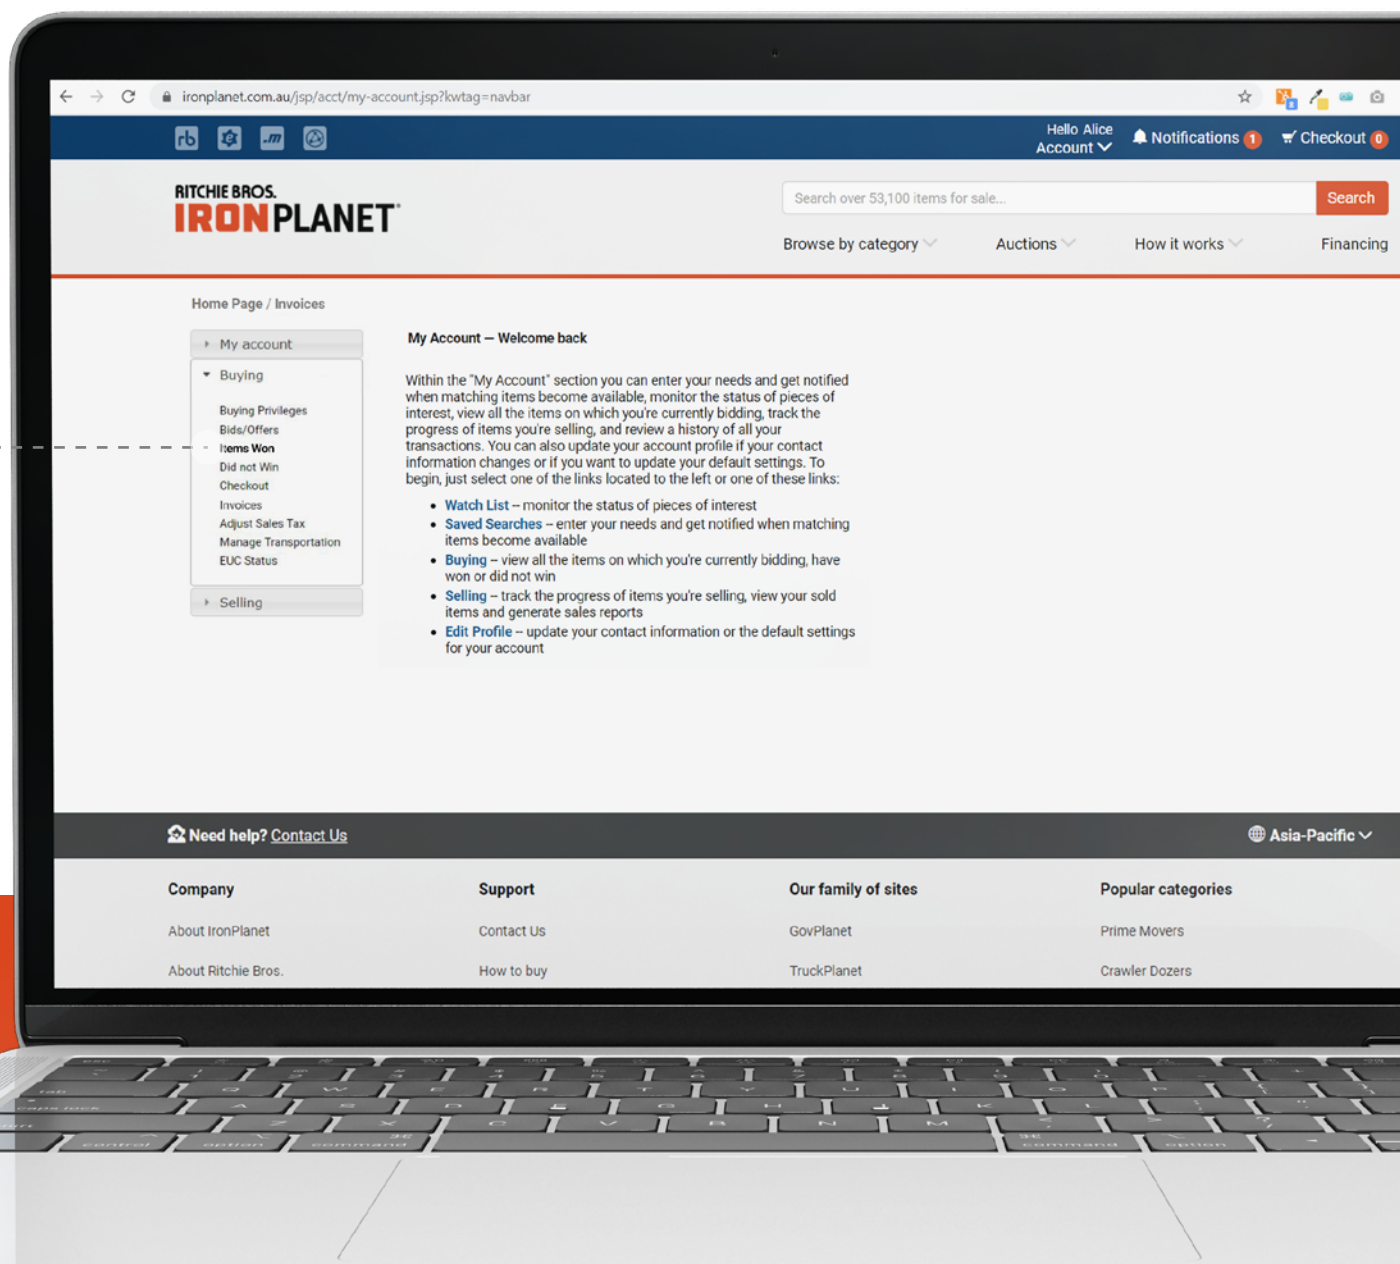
ironplanet.com.au/jsp/acct/my-account.jsp?kwtag=navbar

rb .m

Hello Alice
Account

Notifications 1

Checkout 0

RITCHIE BROS.
IRONPLANET

Search over 53,100 items for sale...

Search

Browse by category

Auctions

How it works

Financing

Home Page / Invoices

My account

Buying

Buying Privileges
Bids/Offers
Items Won
Did not Win
Checkout
Invoices
Adjust Sales Tax
Manage Transportation
EUC Status

Selling

My Account – Welcome back

Within the "My Account" section you can enter your needs and get notified when matching items become available, monitor the status of pieces of interest, view all the items on which you're currently bidding, track the progress of items you're selling, and review a history of all your transactions. You can also update your account profile if your contact information changes or if you want to update your default settings. To begin, just select one of the links located to the left or one of these links:

- Watch List – monitor the status of pieces of interest
- Saved Searches – enter your needs and get notified when matching items become available
- Buying – view all the items on which you're currently bidding, have won or did not win
- Selling – track the progress of items you're selling, view your sold items and generate sales reports
- Edit Profile – update your contact information or the default settings for your account

Need help? Contact Us

Asia-Pacific

Company

About IronPlanet

About Ritchie Bros.

Support

Contact Us

How to buy

Our family of sites

GovPlanet

TruckPlanet

Popular categories

Prime Movers

Crawler Dozers